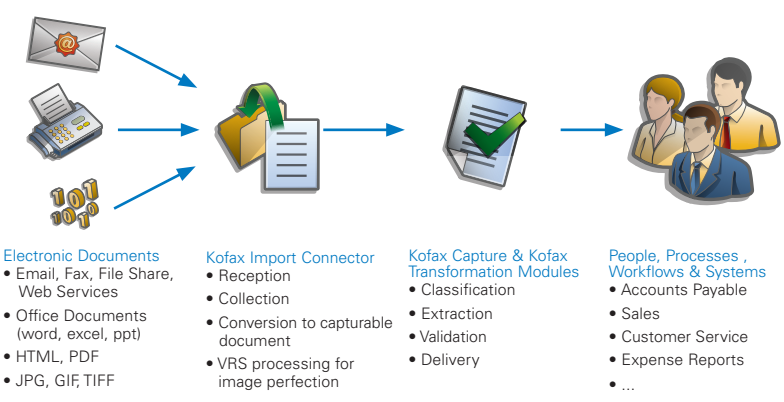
101
1010
1010

Electronic Documents
• Email, Fax, File Share, Web Services
• Office Documents (word, excel, ppt)
• HTML, PDF
• JPG, GIF, TIFF

Kofax Import Connector
• Reception
• Collection
• Conversion to capturable document
• VRS processing for image perfection

Kofax Capture & Kofax Transformation Modules
• Classification
• Extraction
• Validation
• Delivery

People, Processes , Workflows & Systems
• Accounts Payable
• Sales
• Customer Service
• Expense Reports
• ...